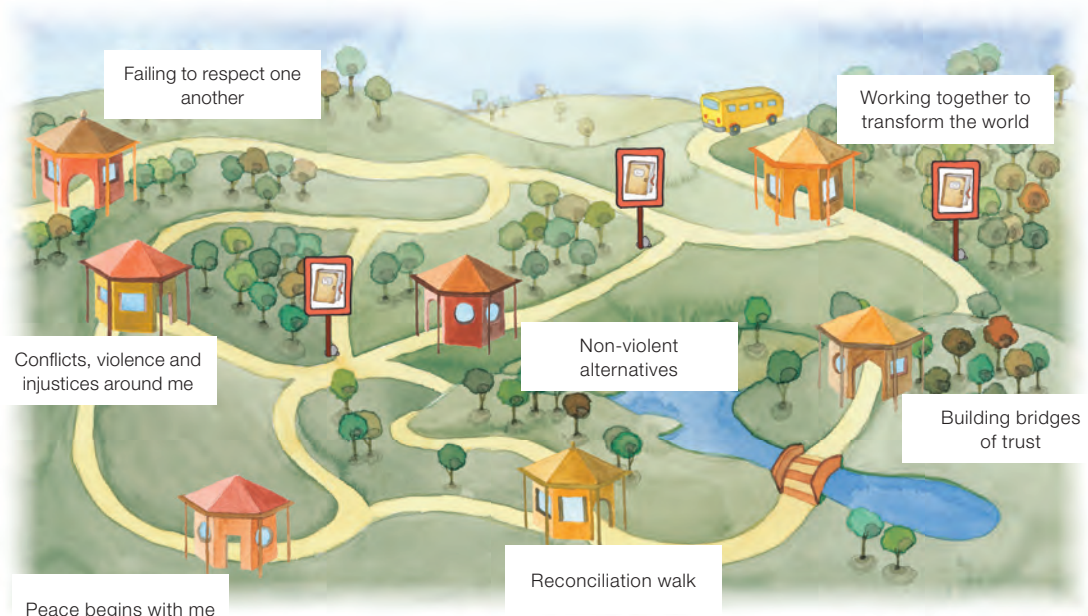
Failing to respect one another

Working together to transform the world

Conflicts, violence and injustices around me

Non-violent alternatives

Building bridges of trust

Reconciliation walk

Peace begins with me